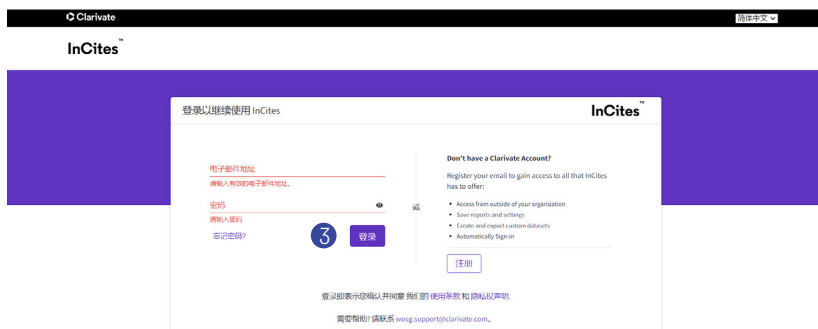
Clarivate

简体中文

InCites™

登录以继续使用 InCites

InCites™

电子邮件地址
请输入有效的电子邮件地址。

密码
请输入密码

忘记密码?

3

登录

或

Don't have a Clarivate Account?

Register your email to gain access to all that InCites has to offer:

- Access from outside of your organization
- Save reports and settings
- Create and export custom datasets
- Automatically Sign-in

注册

登录即表示您确认并同意 我们的 使用条款 和 隐私权声明。

需要帮助? 请联系 wosg.support@clarivate.com。